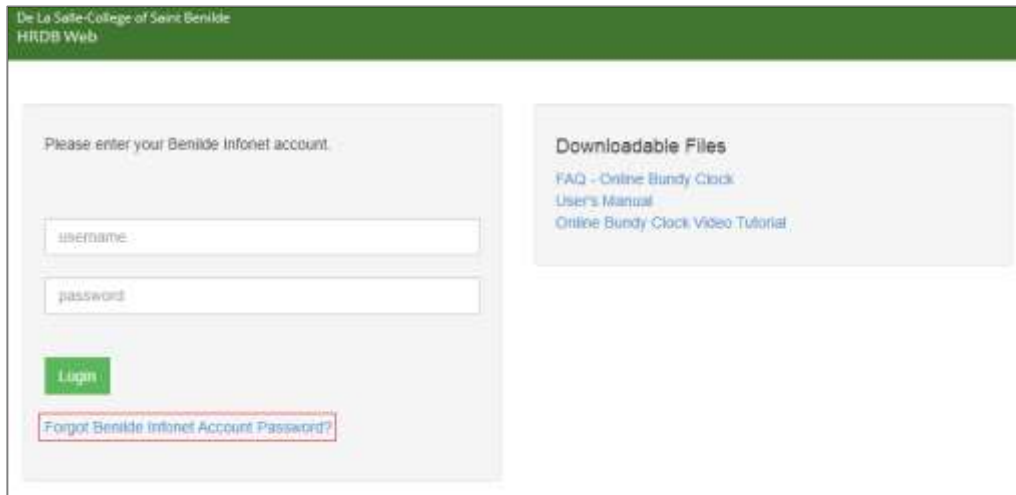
De La Salle-College of Saint Benilde
HRDB Web

Please enter your Benilde Infonet account.

username

password

Login

Forgot Benilde Infonet Account Password?

Downloadable Files

FAQ - Online Bundy Clock
User's Manual
Online Bundy Clock Video Tutorial